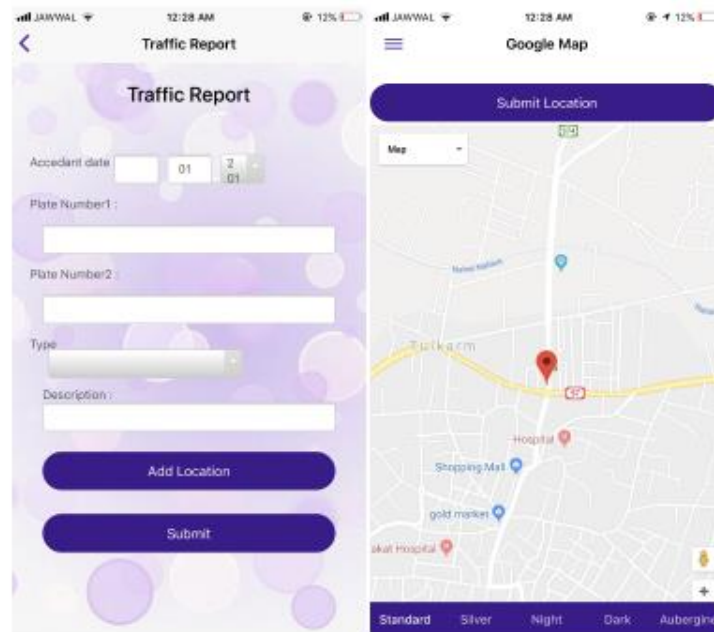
JAWWAL 12:28 AM 12%

Traffic Report

Traffic Report

Accedant date 01 2 01

Plate Number1 :

Plate Number2 :

Type

Description :

Add Location

Submit

JAWWAL 12:28 AM 12%

Google Map

Submit Location

Map

Tulkarm

Hospital

Shopping Mall

gold market

akat Hospital

+

Standard Silver Night Dark Aubergine